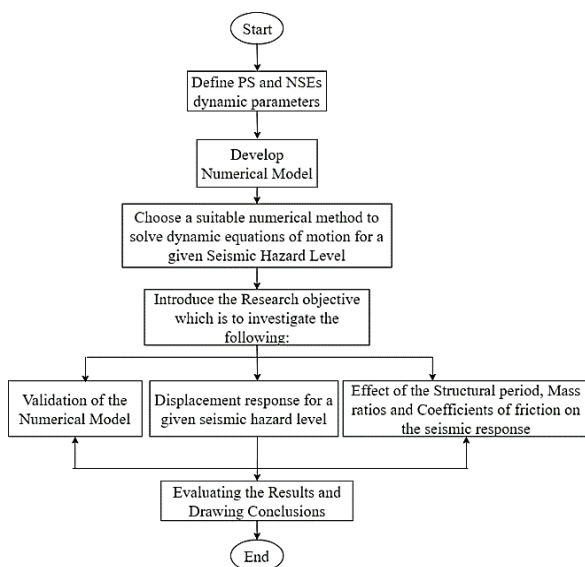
Start

Define PS and NSEs dynamic parameters

Develop Numerical Model

Choose a suitable numerical method to solve dynamic equations of motion for a given Seismic Hazard Level

Introduce the Research objective which is to investigate the following:

Validation of the Numerical Model

Displacement response for a given seismic hazard level

Effect of the Structural period, Mass ratios and Coefficients of friction on the seismic response

Evaluating the Results and Drawing Conclusions

End